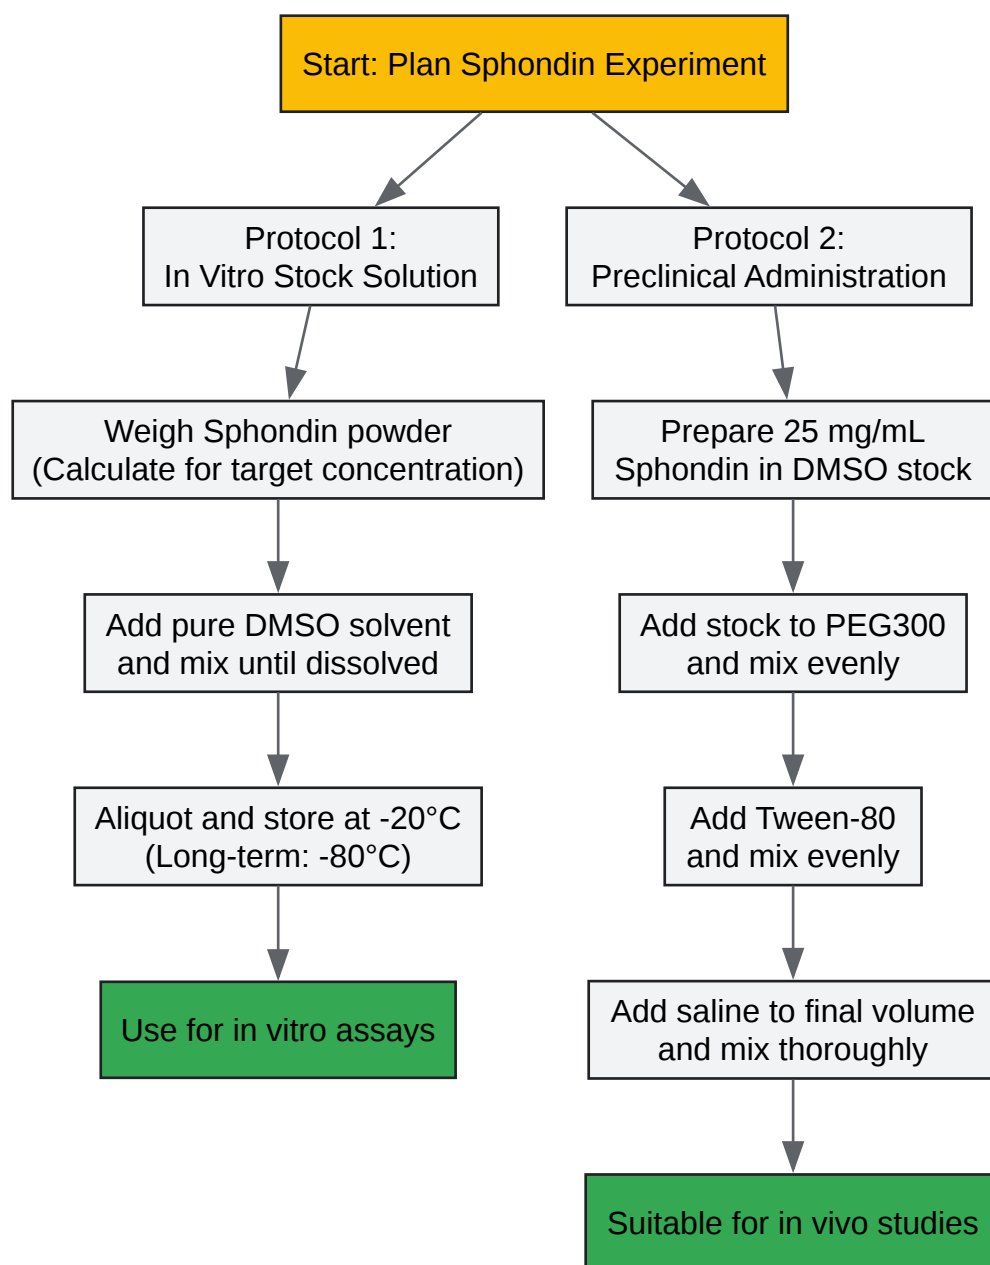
Start: Plan Sphondin Experiment

Protocol 1:
In Vitro Stock Solution

Weigh Sphondin powder
(Calculate for target concentration)

Add pure DMSO solvent
and mix until dissolved

Aliquot and store at -20°C
(Long-term: -80°C)

Use for in vitro assays

Protocol 2:
Preclinical Administration

Prepare 25 mg/mL
Sphondin in DMSO stock

Add stock to PEG300
and mix evenly

Add Tween-80
and mix evenly

Add saline to final volume
and mix thoroughly

Suitable for in vivo studies